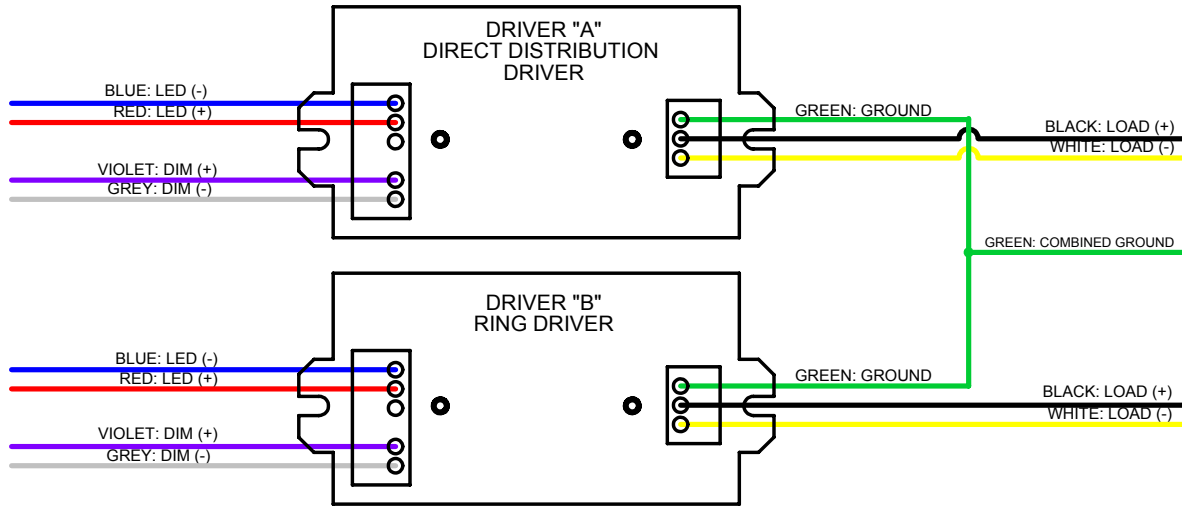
DRIVER "A"
DIRECT DISTRIBUTION
DRIVER

BLUE: LED (-)
RED: LED (+)
VIOLET: DIM (+)
GREY: DIM (-)

GREEN: GROUND
BLACK: LOAD (+)
WHITE: LOAD (-)

GREEN: COMBINED GROUND

DRIVER "B"
RING DRIVER

BLUE: LED (-)
RED: LED (+)
VIOLET: DIM (+)
GREY: DIM (-)

GREEN: GROUND
BLACK: LOAD (+)
WHITE: LOAD (-)